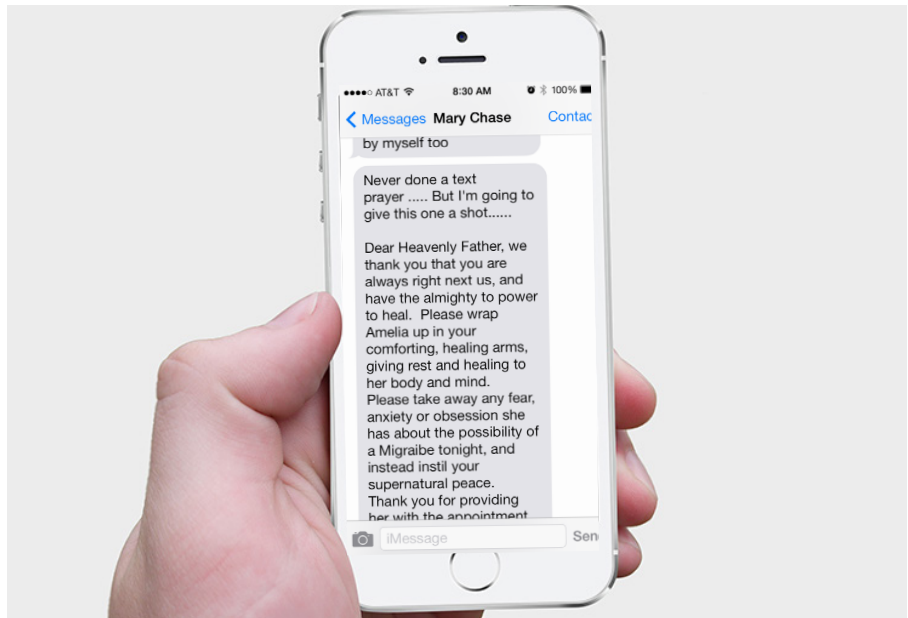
●●●●○ AT&T 8:30 AM 100%

Messages Mary Chase Contac

by myself too

Never done a text prayer ..... But I'm going to give this one a shot......

Dear Heavenly Father, we thank you that you are always right next us, and have the almighty to power to heal. Please wrap Amelia up in your comforting, healing arms, giving rest and healing to her body and mind. Please take away any fear, anxiety or obsession she has about the possibility of a Migraibe tonight, and instead instil your supernatural peace. Thank you for providing her with the appointment

iMessage Sen